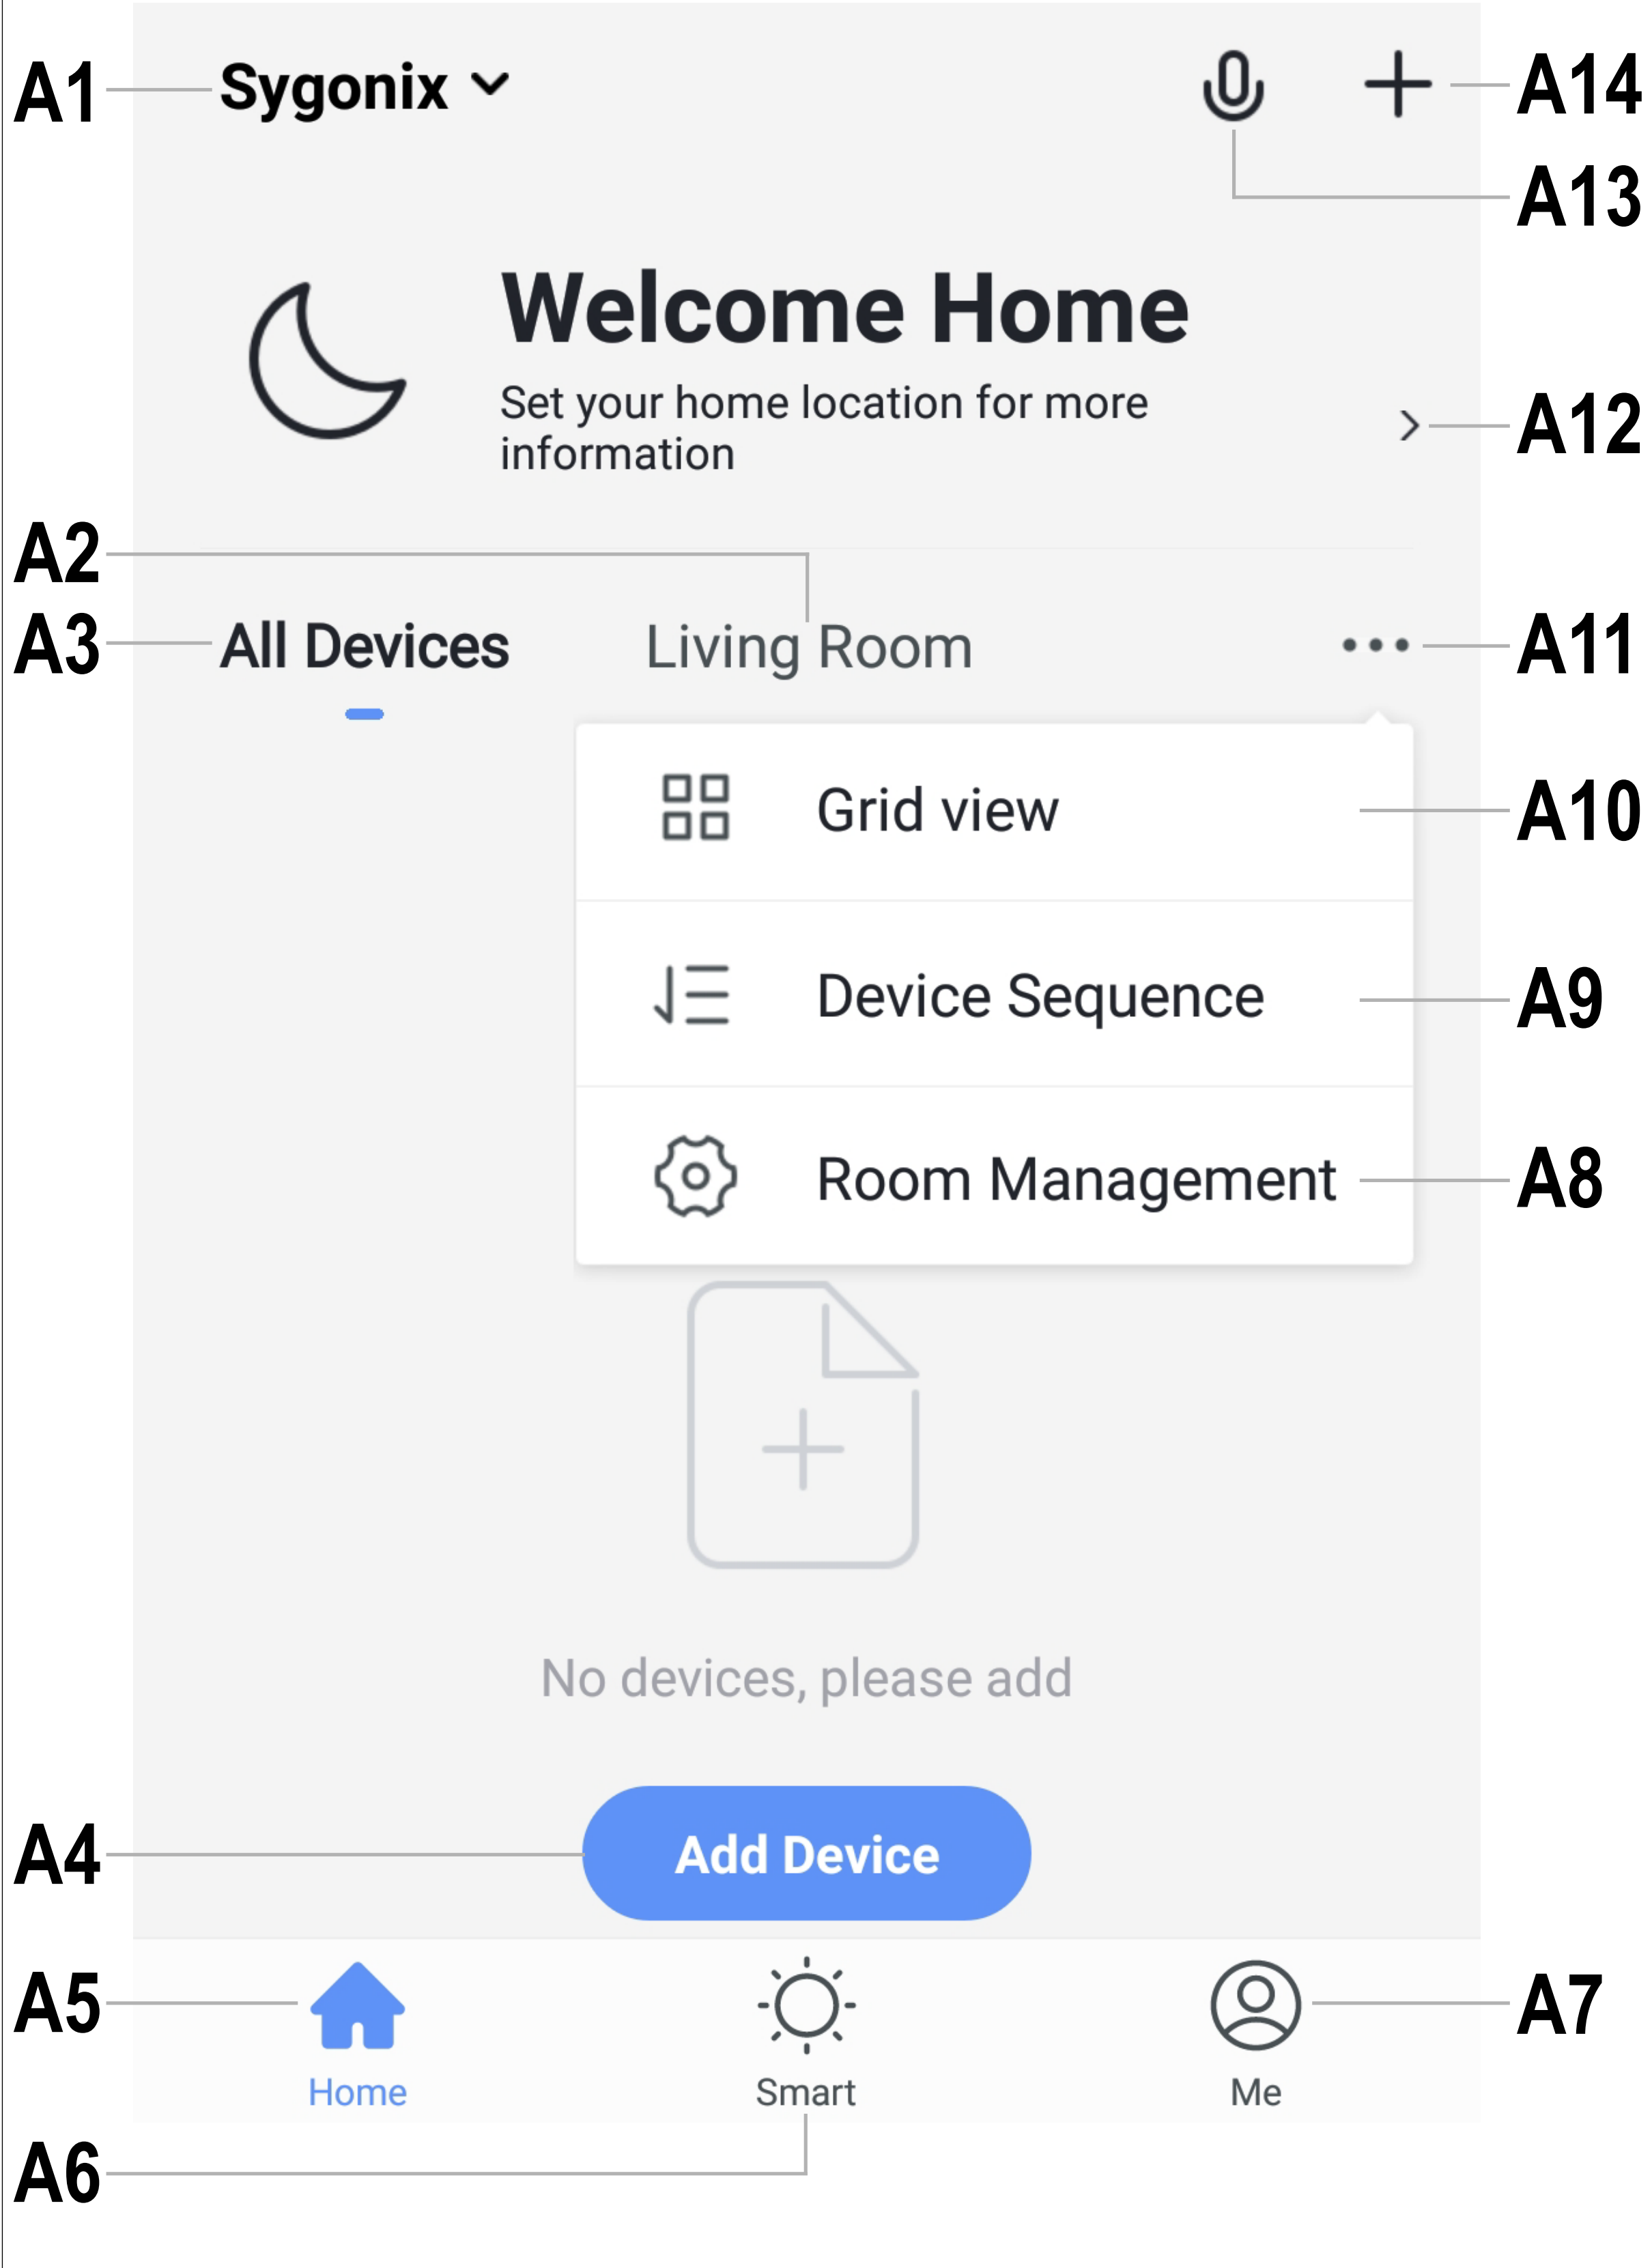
A1 Sygonix

A14

A13

Welcome Home

Set your home location for more information

A12

A2

A3 All Devices Living Room

A11

Grid view A10

Device Sequence A9

Room Management A8

No devices, please add

A4 Add Device

A5 Home

Smart

Me A7

A6